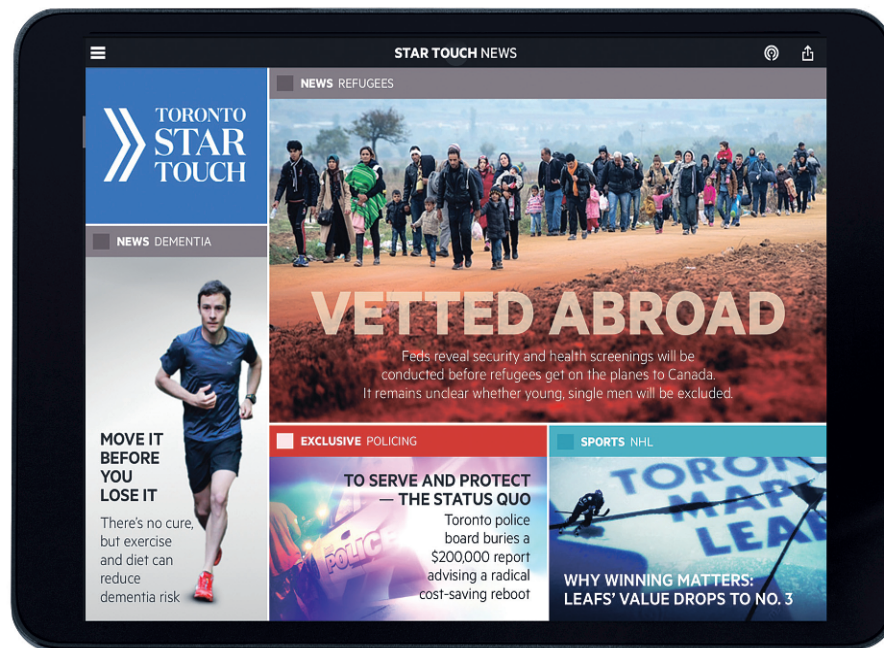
STAR TOUCH NEWS

TORONTO STAR TOUCH

NEWS REFUGEES

VETTED ABROAD

Feds reveal security and health screenings will be conducted before refugees get on the planes to Canada. It remains unclear whether young, single men will be excluded.

NEWS DEMENTIA

MOVE IT BEFORE YOU LOSE IT

There's no cure, but exercise and diet can reduce dementia risk

EXCLUSIVE POLICING

TO SERVE AND PROTECT — THE STATUS QUO

Toronto police board buries a $200,000 report advising a radical cost-saving reboot

POLICE

SPORTS NHL

TORON MAPL LEA

WHY WINNING MATTERS: LEAFS' VALUE DROPS TO NO. 3